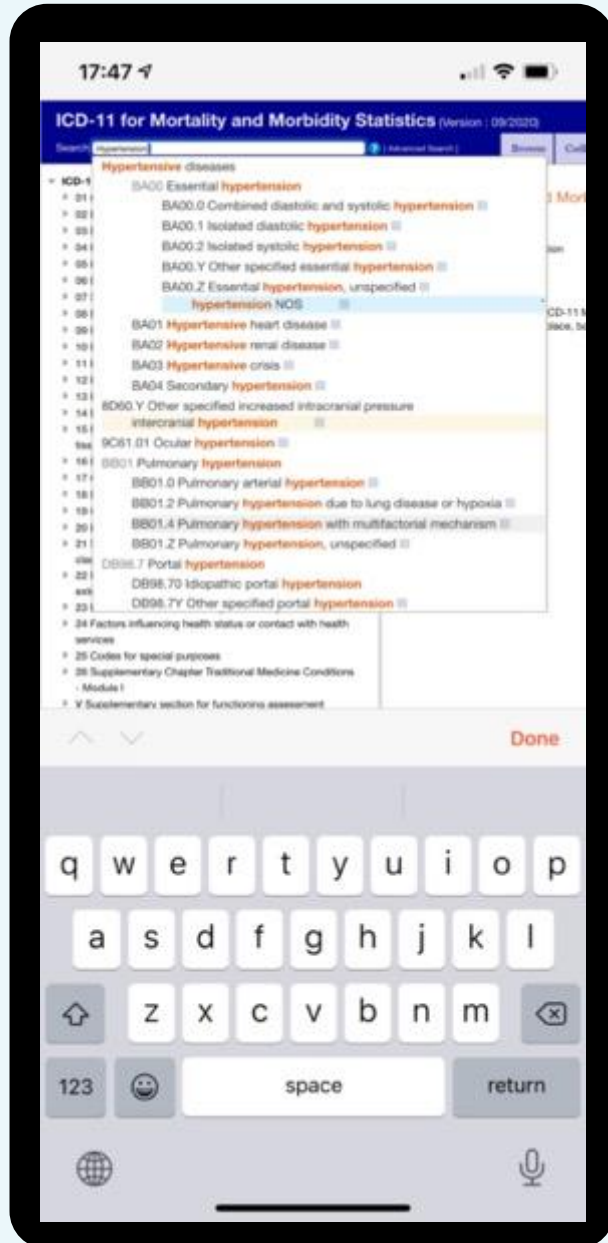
17:47

ICD-11 for Mortality and Morbidity Statistics (Version : 09/2020)

Search: hypertension | Advanced Search | Browse Coll

Hypertensive diseases
BA00 Essential hypertension
BA00.0 Combined diastolic and systolic hypertension
BA00.1 Isolated diastolic hypertension
BA00.2 Isolated systolic hypertension
BA00.Y Other specified essential hypertension
BA00.Z Essential hypertension, unspecified
hypertension NOS
BA01 Hypertensive heart disease
BA02 Hypertensive renal disease
BA03 Hypertensive crisis
BA04 Secondary hypertension
8D60.Y Other specified increased intracranial pressure
intercranial hypertension
9C61.01 Ocular hypertension
BB01 Pulmonary hypertension
BB01.0 Pulmonary arterial hypertension
BB01.2 Pulmonary hypertension due to lung disease or hypoxia
BB01.4 Pulmonary hypertension with multifactorial mechanism
BB01.Z Pulmonary hypertension, unspecified
DB98.7 Portal hypertension
DB98.70 Idiopathic portal hypertension
DB98.7Y Other specified portal hypertension

ICD-1
01
02
03
04
05
06
07
08
09
10
11
12
13
14
15
16
17
18
19
20
21
22
23

d Mor
tion
CD-11 M
place, S

24 Factors influencing health status or contact with health services
25 Codes for special purposes
26 Supplementary Chapter Traditional Medicine Conditions - Module I
V Supplementary section for functioning assessment

Done

q w e r t y u i o p
a s d f g h j k l
z x c v b n m
123 space return